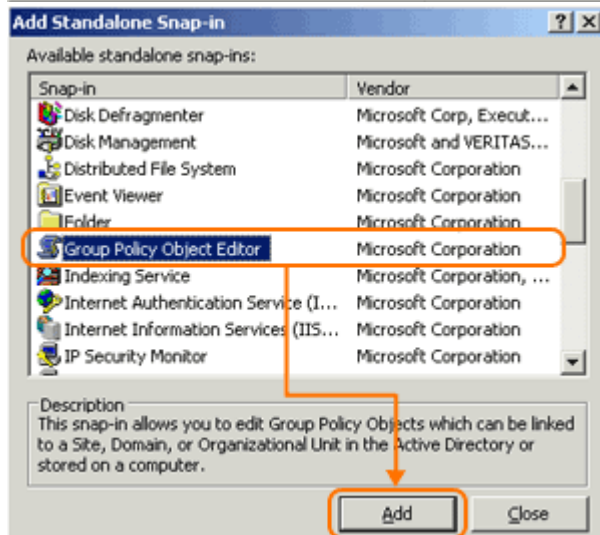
Add Standalone Snap-in
? X
Available standalone snap-ins:

| Snap-in | Vendor |
|---|---|
| Disk Defragmenter | Microsoft Corp, Execut... |
| Disk Management | Microsoft and VERITAS... |
| Distributed File System | Microsoft Corporation |
| Event Viewer | Microsoft Corporation |
| Folder | Microsoft Corporation |
| Group Policy Object Editor | Microsoft Corporation |
| Indexing Service | Microsoft Corporation, ... |
| Internet Authentication Service (I... | Microsoft Corporation |
| Internet Information Services (IIS... | Microsoft Corporation |
| IP Security Monitor | Microsoft Corporation |

Description
This snap-in allows you to edit Group Policy Objects which can be linked to a Site, Domain, or Organizational Unit in the Active Directory or stored on a computer.

Add Close